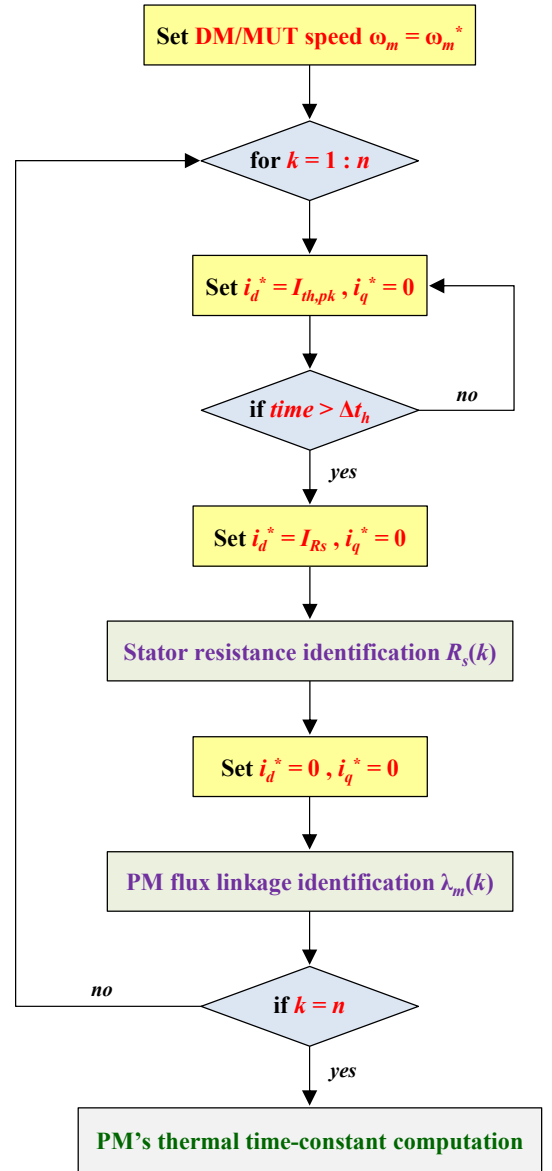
Set DM/MUT speed $\omega_m = \omega_m^*$

for $k = 1 : n$

Set $i_d^* = I_{th,pk}$ , $i_q^* = 0$

if $time > \Delta t_h$

no

yes

Set $i_d^* = I_{Rs}$ , $i_q^* = 0$

Stator resistance identification $R_s(k)$

Set $i_d^* = 0$ , $i_q^* = 0$

PM flux linkage identification $\lambda_m(k)$

no

if $k = n$

yes

PM's thermal time-constant computation